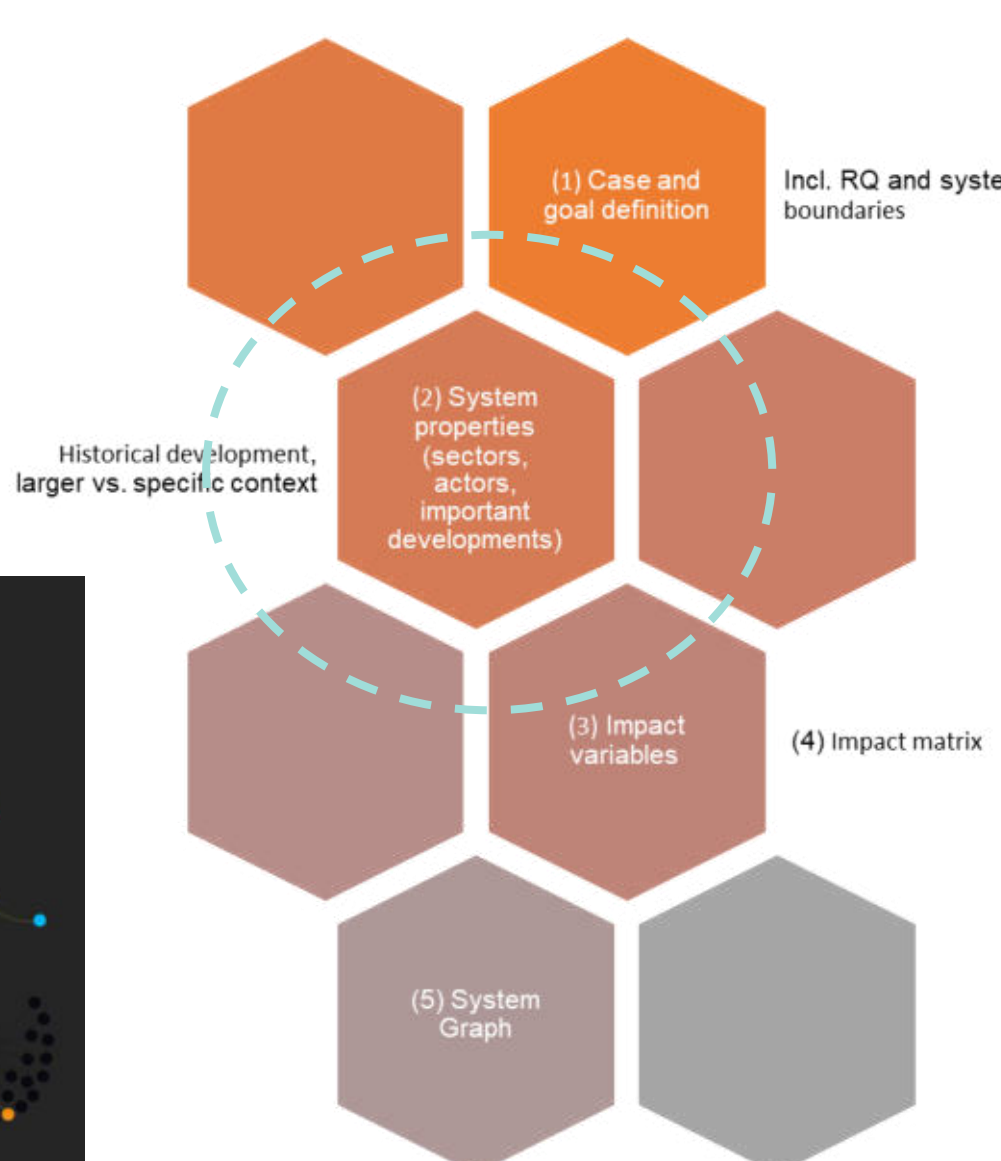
(1) Case and goal definition

Incl. RQ and syste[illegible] boundaries

Historical development, larger vs. specific context

(2) System properties (sectors, actors, important developments)

(3) Impact variables

(4) Impact matrix

(5) System Graph